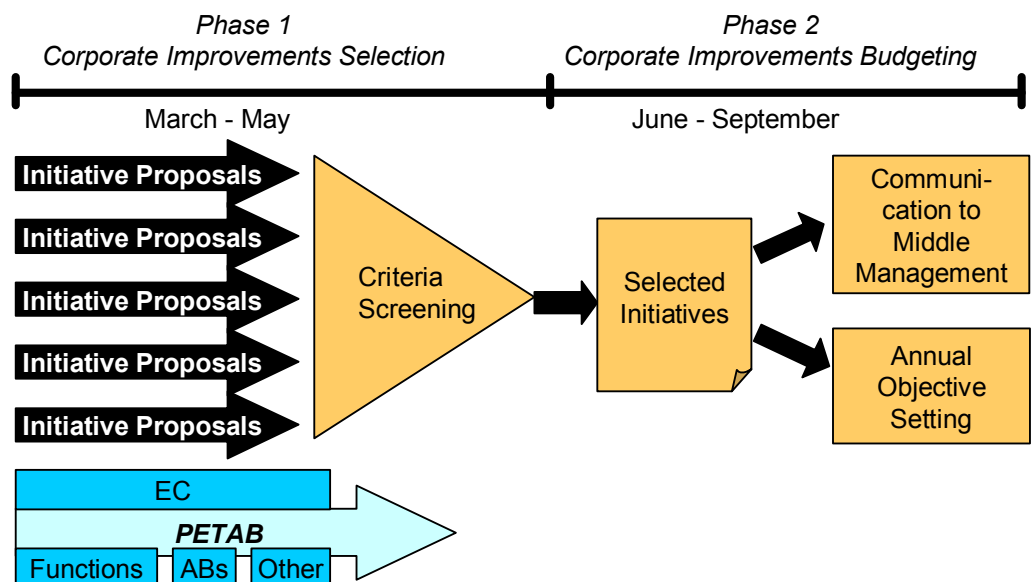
Phase 1
Corporate Improvements Selection

Phase 2
Corporate Improvements Budgeting

March - May

June - September

Initiative Proposals
Initiative Proposals
Initiative Proposals
Initiative Proposals
Initiative Proposals

Criteria Screening

Selected Initiatives

Communication to Middle Management

Annual Objective Setting

EC

PETAB

Functions ABs Other